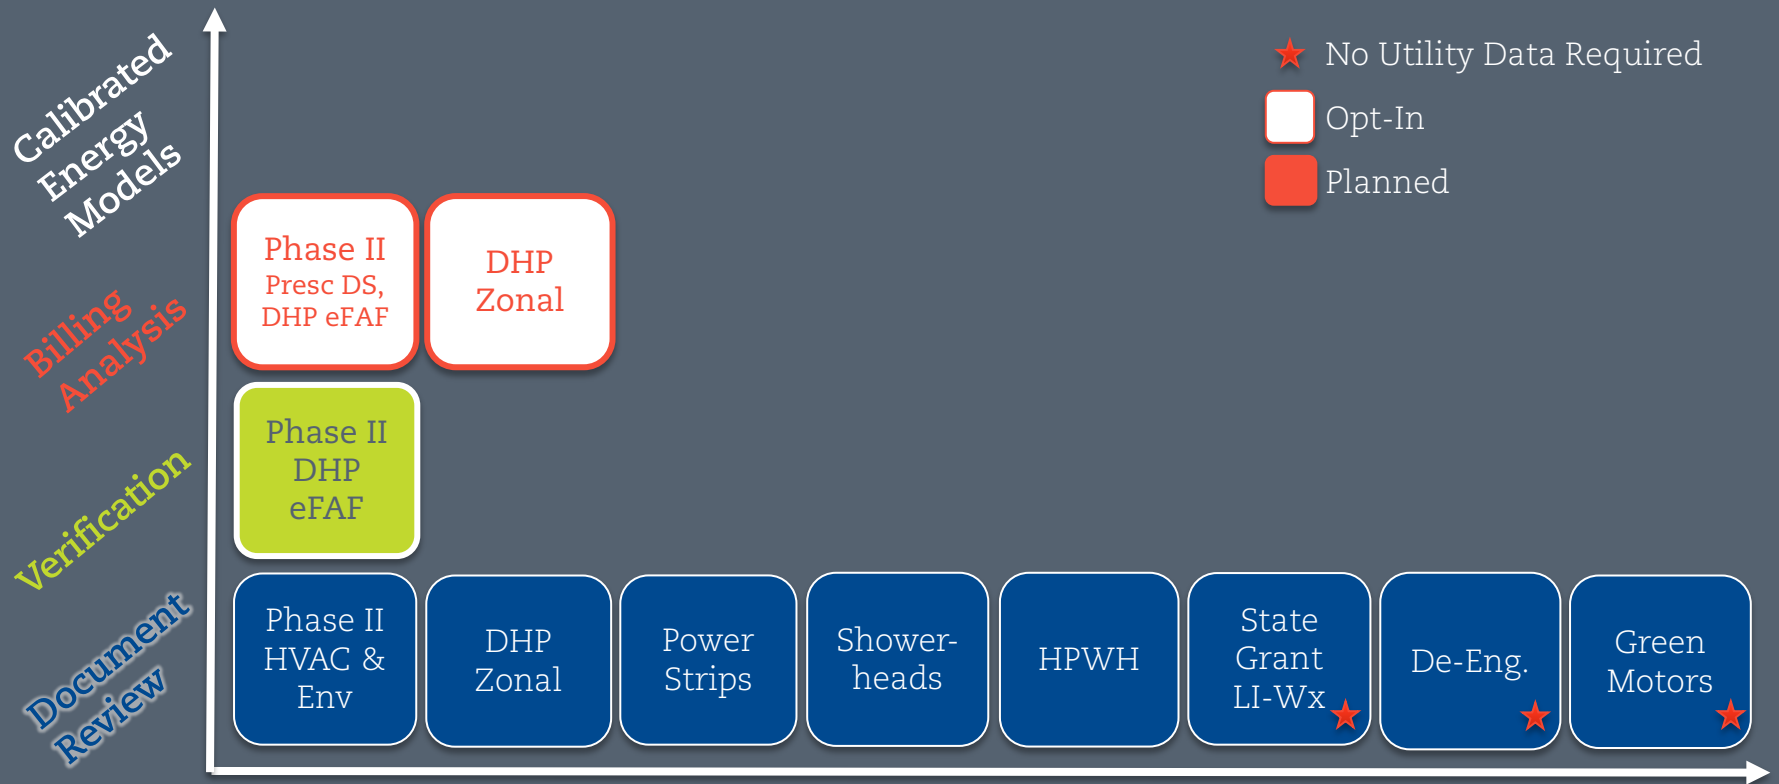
Calibrated Energy Models

Billing Analysis

Verification

Document Review

No Utility Data Required
Opt-In
Planned

Phase II
Presc DS,
DHP eFAF

DHP
Zonal

Phase II
DHP
eFAF

Phase II
HVAC &
Env

DHP
Zonal

Power
Strips

Shower-
heads

HPWH

State
Grant
LI-Wx

De-Eng.

Green
Motors